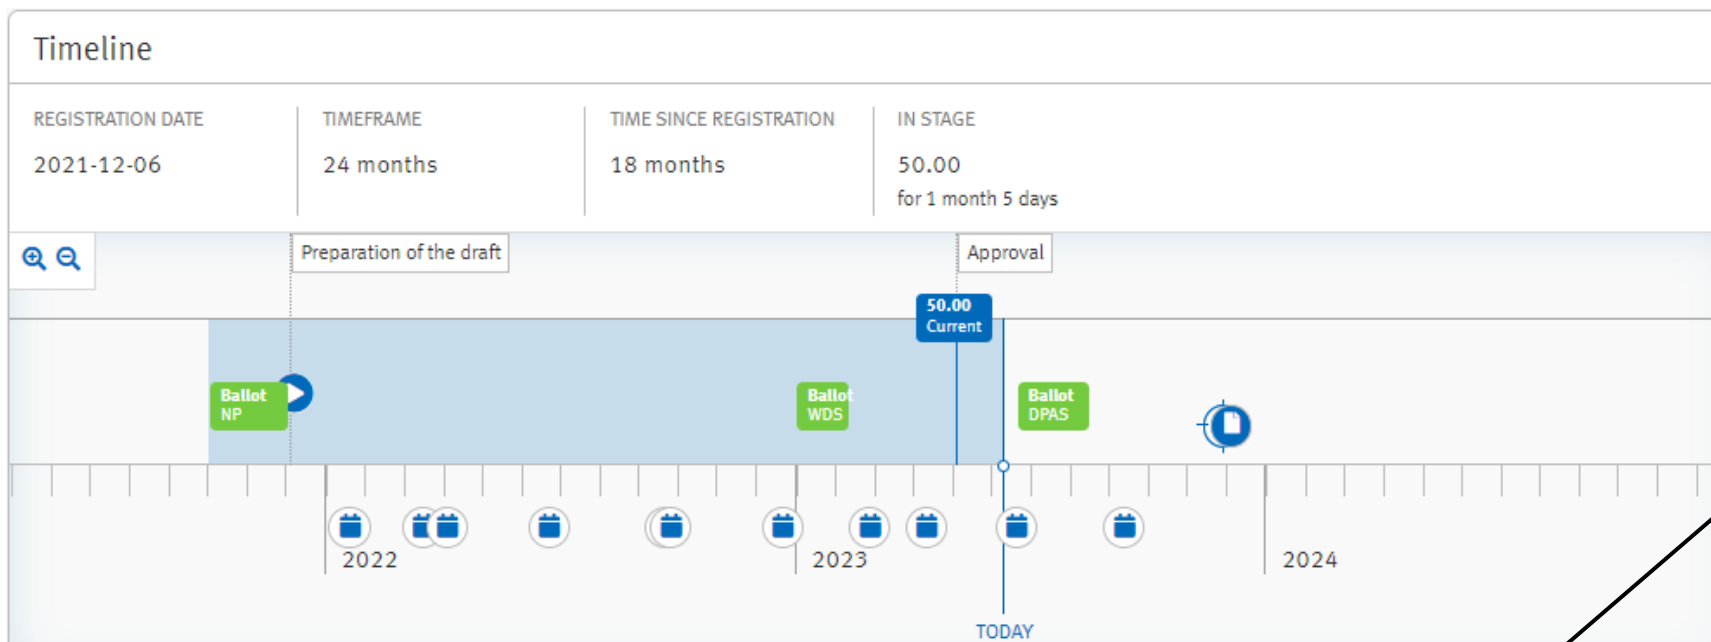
Timeline

REGISTRATION DATE
2021-12-06

TIMEFRAME
24 months

TIME SINCE REGISTRATION
18 months

IN STAGE
50.00
for 1 month 5 days

Preparation of the draft

Approval

50.00
Current

Ballot
NP

Ballot
WDS

Ballot
DPAS

2022

2023

2024

TODAY